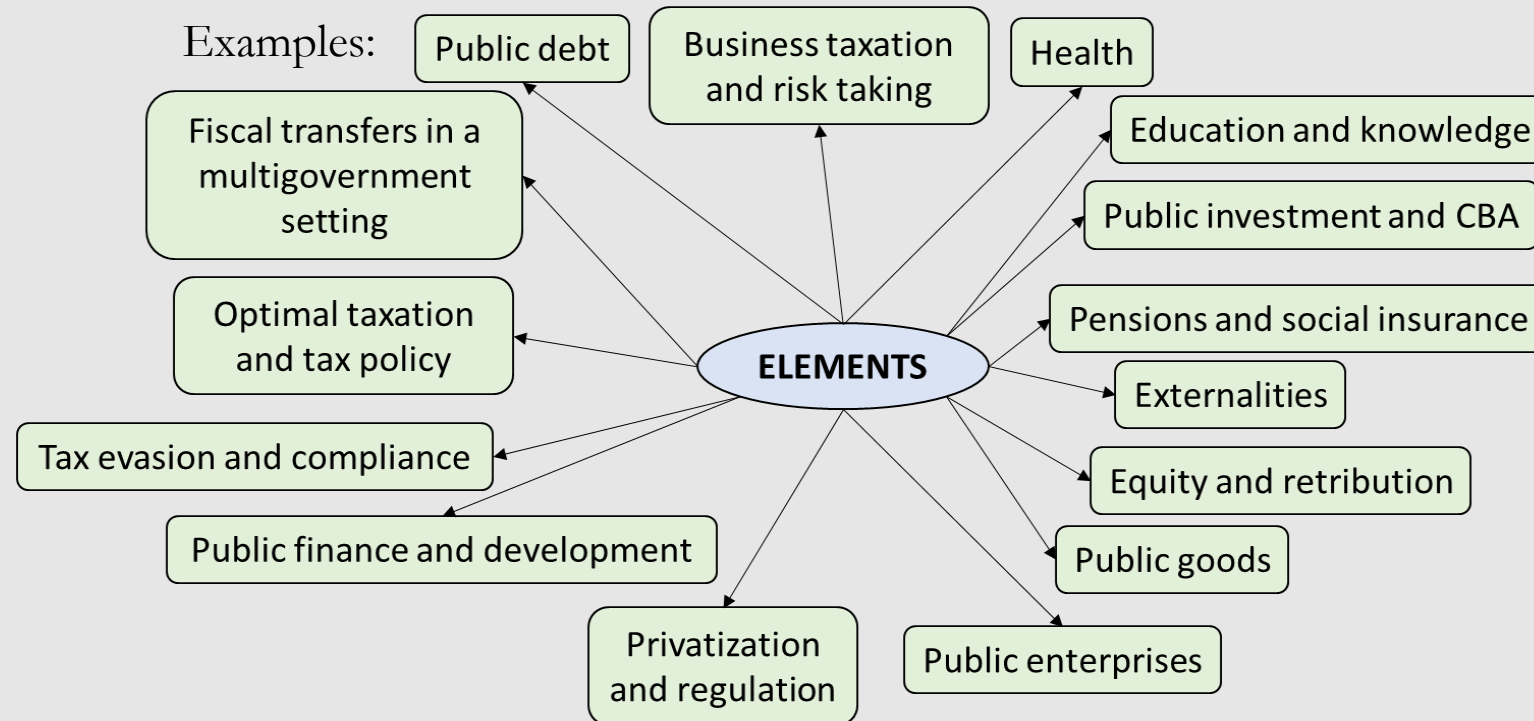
Examples:

Public debt

Business taxation and risk taking

Health

Fiscal transfers in a multigovernment setting

Education and knowledge

Public investment and CBA

Optimal taxation and tax policy

ELEMENTS

Pensions and social insurance

Externalities

Tax evasion and compliance

Equity and retribution

Public finance and development

Public goods

Privatization and regulation

Public enterprises